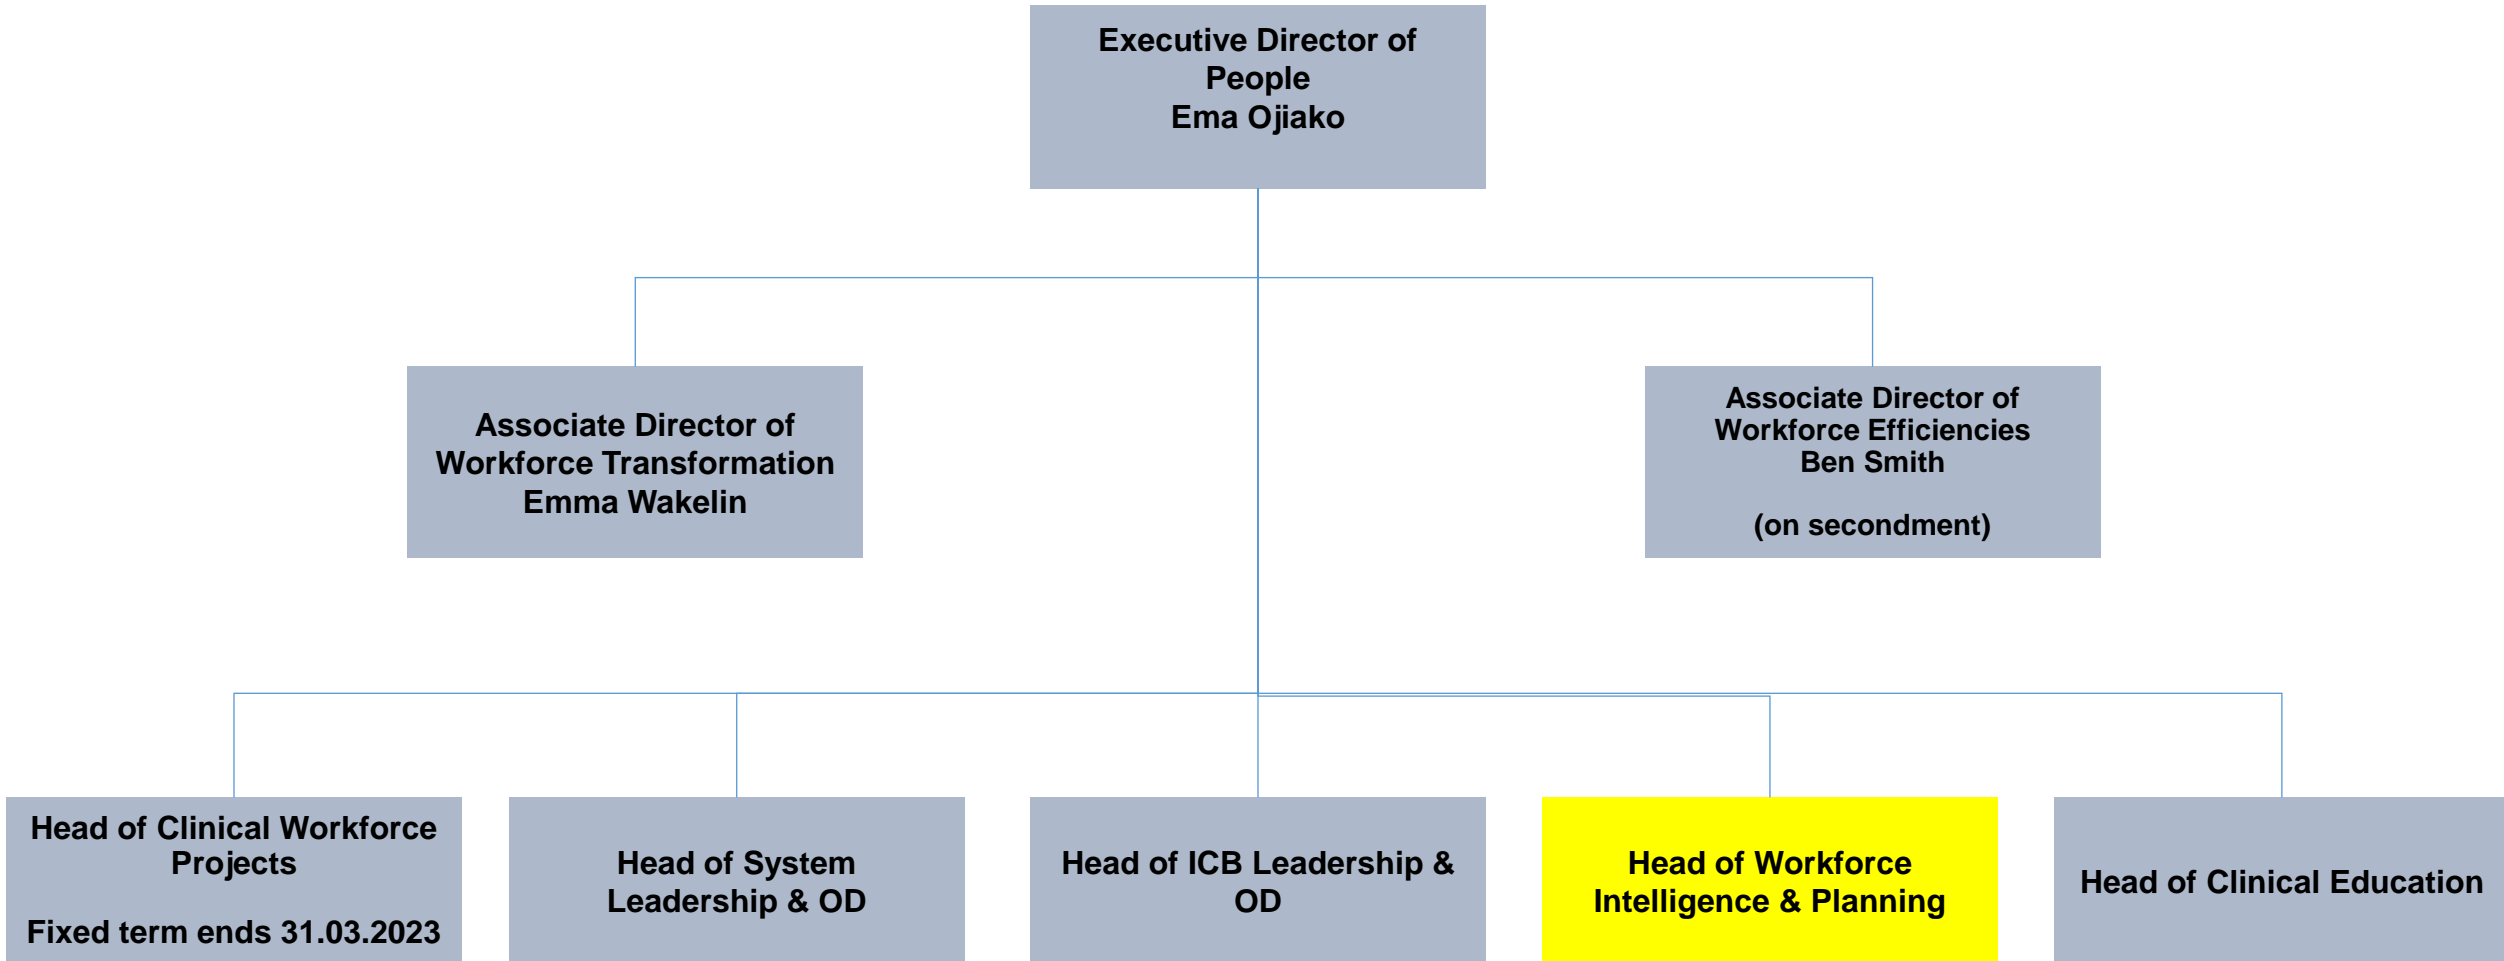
Executive Director of People
Ema Ojiako

Associate Director of Workforce Transformation
Emma Wakelin

Associate Director of Workforce Efficiencies
Ben Smith

(on secondment)

Head of Clinical Workforce Projects

Fixed term ends 31.03.2023

Head of System Leadership & OD

Head of ICB Leadership & OD

Head of Workforce Intelligence & Planning

Head of Clinical Education